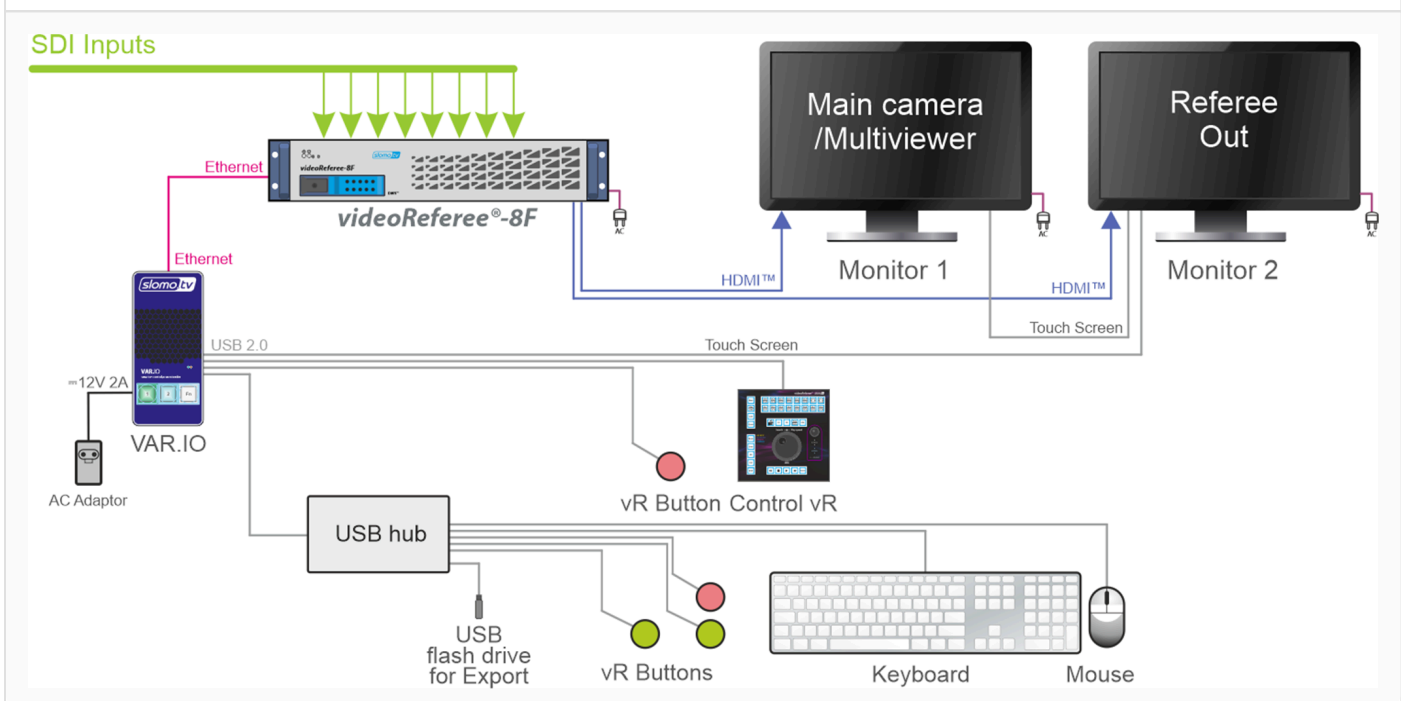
SDI Inputs

Ethernet

videoReferee-8F

slomo tv

videoReferee®-8F

Ethernet

slomo tv

VAR.IO

AC

Main camera /Multiviewer

AC

Referee Out

AC

Monitor 1

Monitor 2

HDMI™

HDMI™

Touch Screen

USB 2.0

Touch Screen

12V 2A

VAR.IO

AC Adaptor

vR Button

Control vR

USB hub

USB flash drive for Export

vR Buttons

Keyboard

Mouse